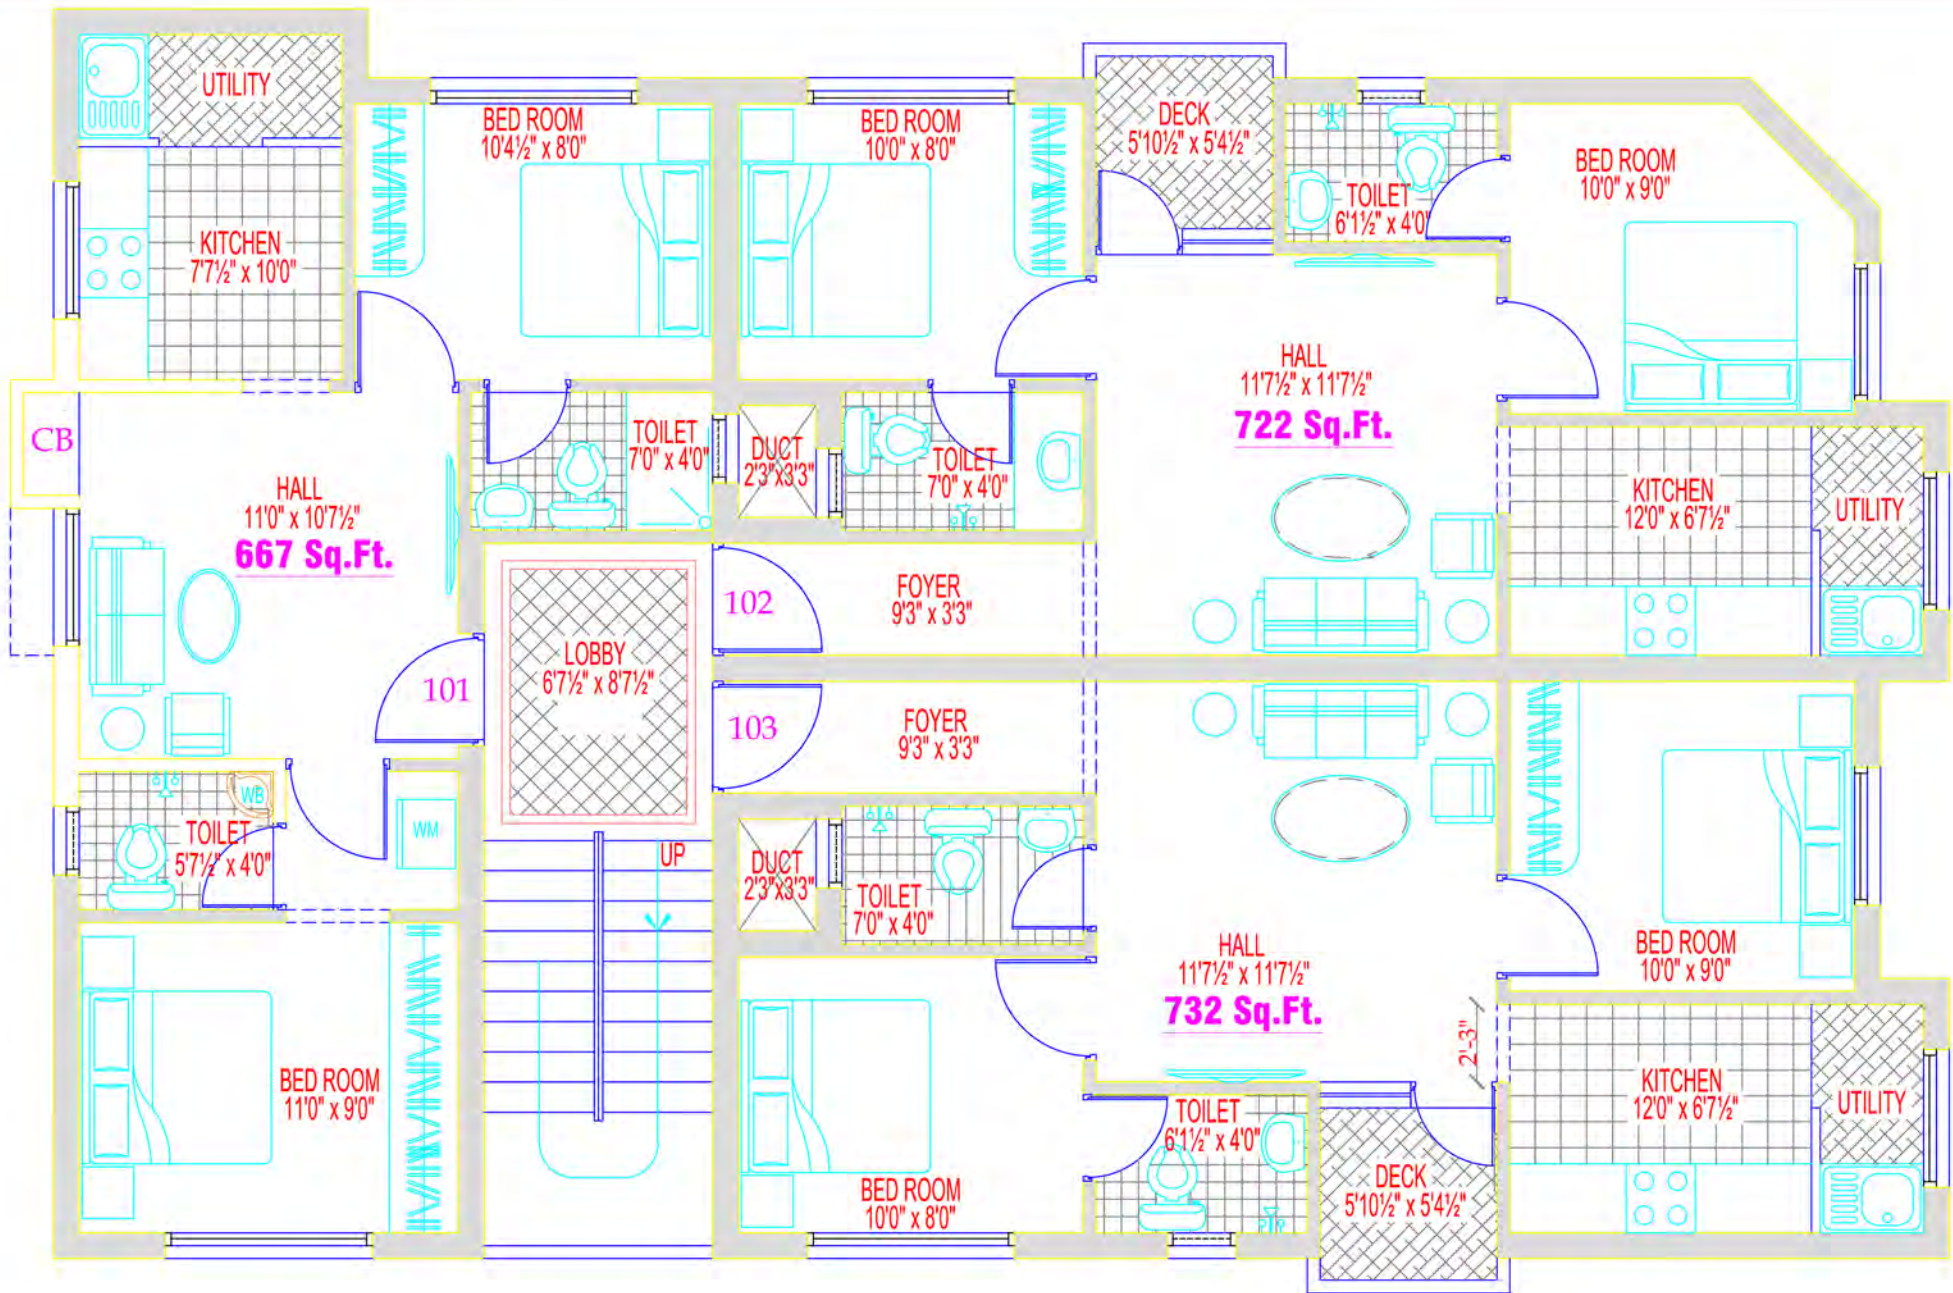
UTILITY

BED ROOM
10'4½" x 8'0"

BED ROOM
10'0" x 8'0"

DECK
5'10½" x 5'4½"

TOILET
6'1½" x 4'0"

BED ROOM
10'0" x 9'0"

KITCHEN
7'7½" x 10'0"

HALL
11'7½" x 11'7½"
722 Sq.Ft.

CB

TOILET
7'0" x 4'0"

DUCT
2'3"x3'3"

TOILET
7'0" x 4'0"

HALL
11'0" x 10'7½"
667 Sq.Ft.

KITCHEN
12'0" x 6'7½"

UTILITY

102

FOYER
9'3" x 3'3"

LOBBY
6'7½" x 8'7½"

101

103

FOYER
9'3" x 3'3"

WB

TOILET
5'7½" x 4'0"

WM

UP

DUCT
2'3"x3'3"

TOILET
7'0" x 4'0"

BED ROOM
10'0" x 9'0"

HALL
11'7½" x 11'7½"
732 Sq.Ft.

2'3"

BED ROOM
11'0" x 9'0"

TOILET
6'1½" x 4'0"

KITCHEN
12'0" x 6'7½"

UTILITY

DECK
5'10½" x 5'4½"

BED ROOM
10'0" x 8'0"